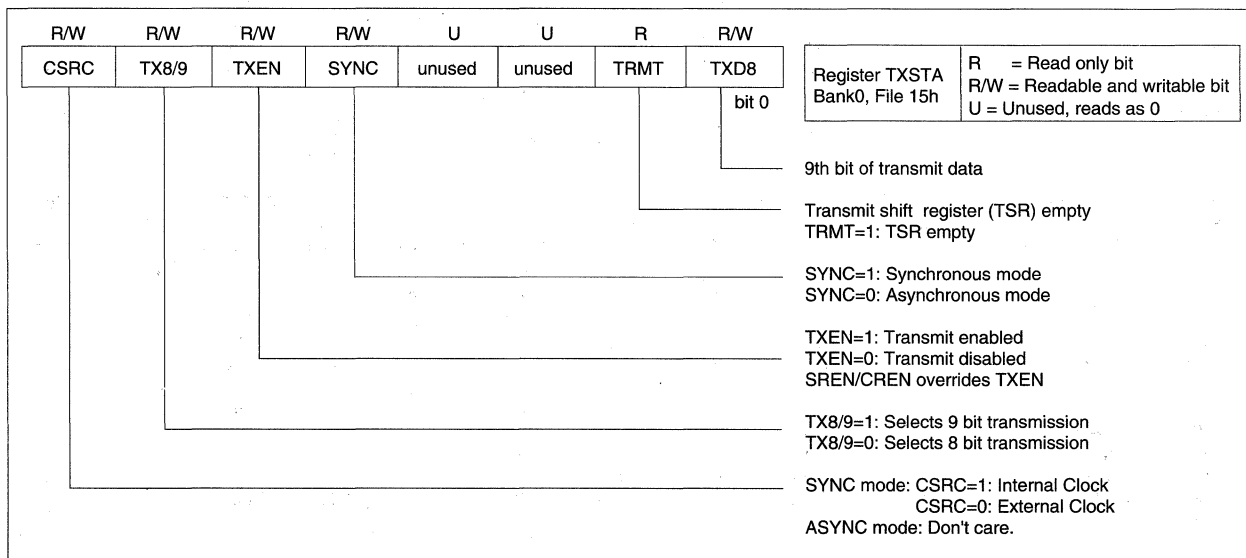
| R/W | R/W | R/W | R/W | U | U | R | R/W |
|---|---|---|---|---|---|---|---|
| CSRC | TX8/9 | TXEN | SYNC | unused | unused | TRMT | TXD8 |

bit 0

| Register TXSTA Bank0, File 15h | R = Read only bit R/W = Readable and writable bit U = Unused, reads as 0 |
|---|---|

9th bit of transmit data

Transmit shift register (TSR) empty
TRMT=1: TSR empty

SYNC=1: Synchronous mode
SYNC=0: Asynchronous mode

TXEN=1: Transmit enabled
TXEN=0: Transmit disabled
SREN/CREN overrides TXEN

TX8/9=1: Selects 9 bit transmission
TX8/9=0: Selects 8 bit transmission

SYNC mode: CSRC=1: Internal Clock
CSRC=0: External Clock
ASYNC mode: Don't care.